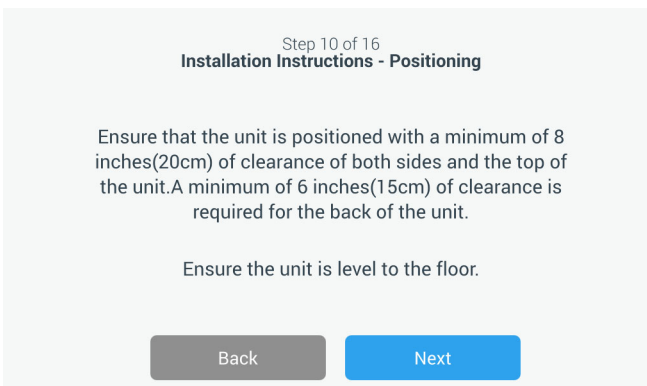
Step 10 of 16
Installation Instructions - Positioning

Ensure that the unit is positioned with a minimum of 8 inches(20cm) of clearance of both sides and the top of the unit.A minimum of 6 inches(15cm) of clearance is required for the back of the unit.

Ensure the unit is level to the floor.

Back

Next